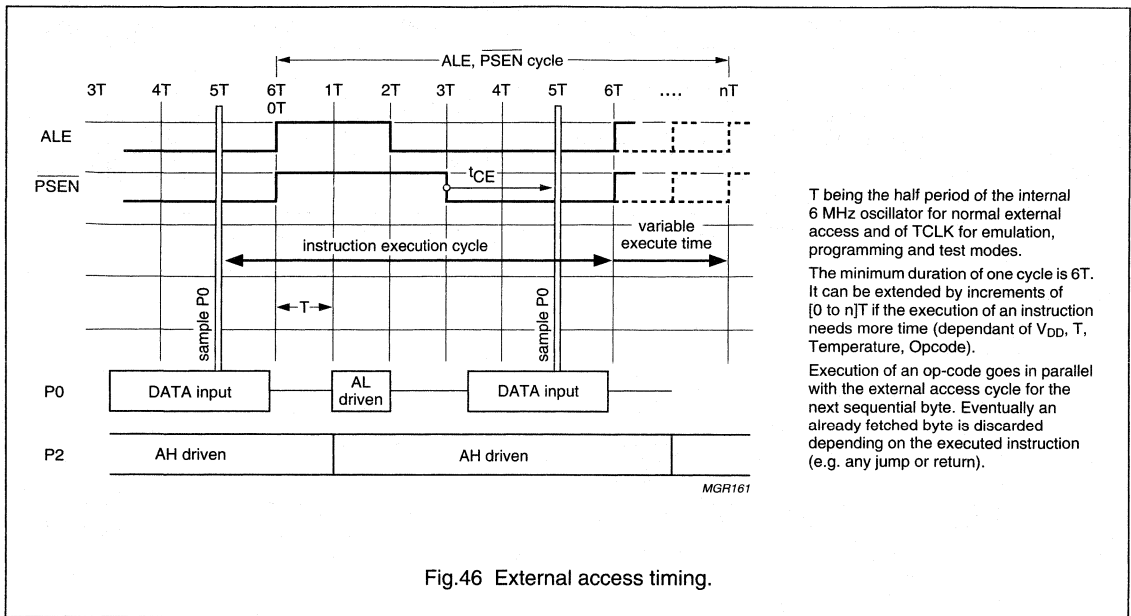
ALE, $\overline{PSEN}$ cycle

3T 4T 5T 6T 0T 1T 2T 3T 4T 5T 6T .... nT

ALE

$\overline{PSEN}$

$t_{CE}$

instruction execution cycle

variable execute time

sample P0

T

sample P0

P0

DATA input

AL driven

DATA input

P2

AH driven

AH driven

MGR161

T being the half period of the internal 6 MHz oscillator for normal external access and of TCLK for emulation, programming and test modes.

The minimum duration of one cycle is 6T. It can be extended by increments of [0 to n]T if the execution of an instruction needs more time (dependant of $V_{DD}$, T, Temperature, Opcode).

Execution of an op-code goes in parallel with the external access cycle for the next sequential byte. Eventually an already fetched byte is discarded depending on the executed instruction (e.g. any jump or return).

Fig.46 External access timing.